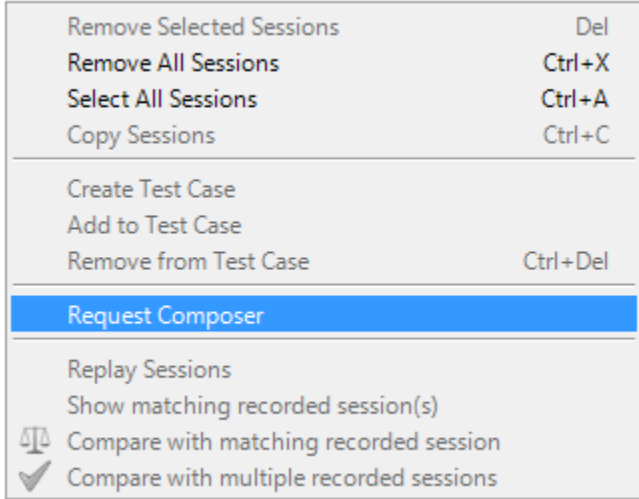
Remove Selected Sessions Del
Remove All Sessions Ctrl+X
Select All Sessions Ctrl+A
Copy Sessions Ctrl+C

Create Test Case
Add to Test Case
Remove from Test Case Ctrl+Del

Request Composer

Replay Sessions
Show matching recorded session(s)
Compare with matching recorded session
Compare with multiple recorded sessions